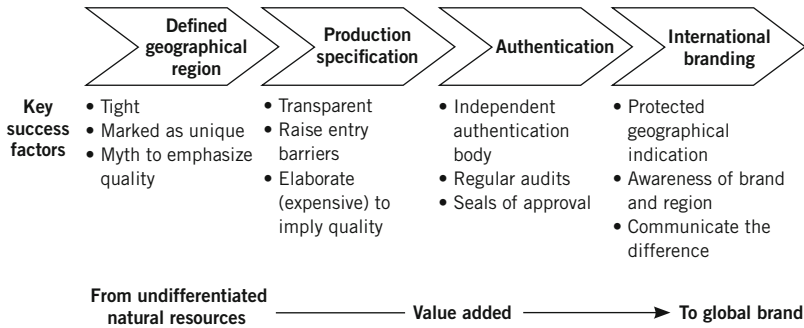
Defined geographical region

Production specification

Authentication

International branding

Key success factors

• Tight
• Marked as unique
• Myth to emphasize quality

• Transparent
• Raise entry barriers
• Elaborate (expensive) to imply quality

• Independent authentication body
• Regular audits
• Seals of approval

• Protected geographical indication
• Awareness of brand and region
• Communicate the difference

From undifferentiated natural resources

Value added

To global brand